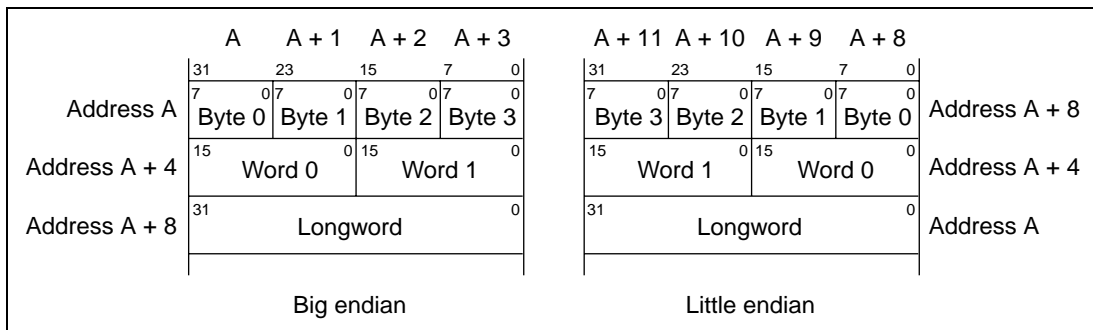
A A + 1 A + 2 A + 3

| | 31 | 23 | 15 | 7 0 |
|---|---|---|---|---|
| Address A | 7 0 Byte 0 | 7 0 Byte 1 | 7 0 Byte 2 | 7 0 Byte 3 |
| Address A + 4 | 15 0 Word 0 | | 15 0 Word 1 | |
| Address A + 8 | 31 0 Longword | | | |

Big endian

A + 11 A + 10 A + 9 A + 8

| 31 | 23 | 15 | 7 0 | |
|---|---|---|---|---|
| 7 0 Byte 3 | 7 0 Byte 2 | 7 0 Byte 1 | 7 0 Byte 0 | Address A + 8 |
| 15 0 Word 1 | | 15 0 Word 0 | | Address A + 4 |
| 31 0 Longword | | | | Address A |

Little endian